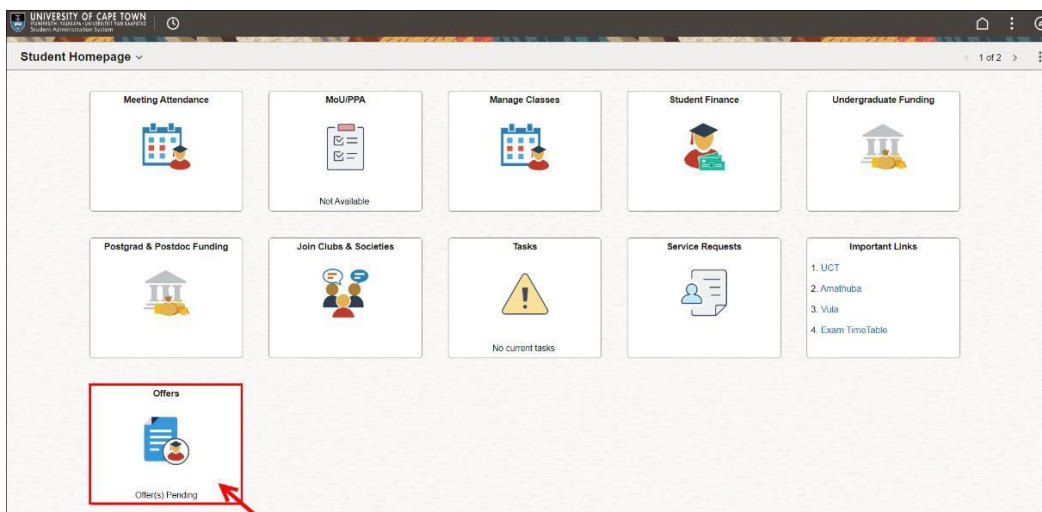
UNIVERSITY OF CAPE TOWN
IYUNIVESITHI YASEKAPA • UNIVERSITEIT VAN KAAPSTAD
Student Administration System

Student Homepage ⌄

1 of 2

Meeting Attendance

MoU/PPA

Not Available

Manage Classes

Student Finance

Undergraduate Funding

Postgrad & Postdoc Funding

Join Clubs & Societies

Tasks

No current tasks

Service Requests

Important Links

1. UCT
2. Amathuba
3. Vula
4. Exam TimeTable

Offers

Offer(s) Pending